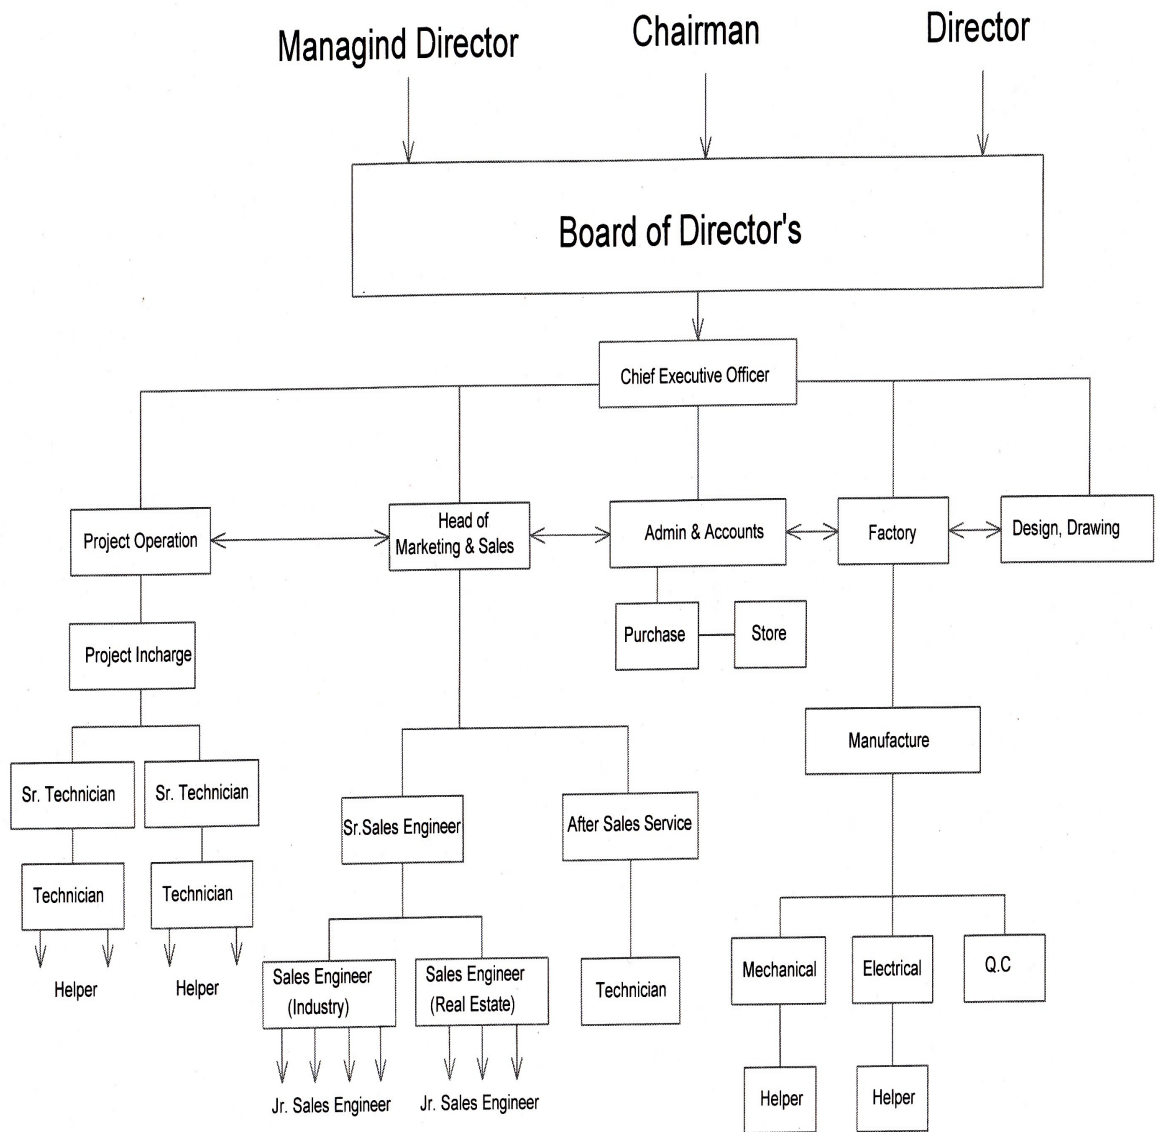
Managind Director

Chairman

Director

Board of Director's

Chief Executive Officer

Project Operation

Head of Marketing & Sales

Admin & Accounts

Factory

Design, Drawing

Purchase

Store

Project Incharge

Manufacture

Sr. Technician

Sr. Technician

Sr.Sales Engineer

After Sales Service

Technician

Technician

Helper

Helper

Sales Engineer (Industry)

Sales Engineer (Real Estate)

Technician

Mechanical

Electrical

Q.C

Jr. Sales Engineer

Jr. Sales Engineer

Helper

Helper